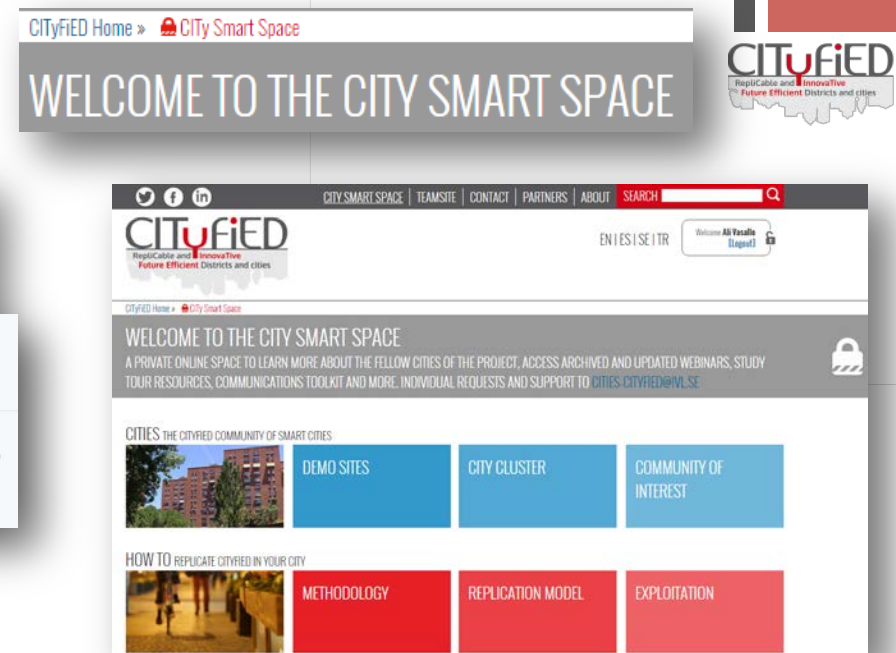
CITyFiED Home » CITy Smart Space

WELCOME TO THE CITY SMART SPACE

CITyFiED
RepliCable and InnovaTive Future Efficient Districts and cities

CITY SMART SPACE | TEAMSITE | CONTACT | PARTNERS | ABOUT SEARCH

CITyFiED
RepliCable and InnovaTive Future Efficient Districts and cities

EN | ES | SE | TR

Welcome Ali Vasallo (Logout)

CITyFiED Home » CITy Smart Space

WELCOME TO THE CITY SMART SPACE

A PRIVATE ONLINE SPACE TO LEARN MORE ABOUT THE FELLOW CITIES OF THE PROJECT, ACCESS ARCHIVED AND UPDATED WEBINARS, STUDY TOUR RESOURCES, COMMUNICATIONS TOOLKIT AND MORE. INDIVIDUAL REQUESTS AND SUPPORT TO CITIES-CITYFIED@IVL.SE

CITIES THE CITYFIED COMMUNITY OF SMART CITIES

DEMO SITES

CITY CLUSTER

COMMUNITY OF INTEREST

HOW TO REPLICATE CITYFIED IN YOUR CITY

METHODOLOGY

REPLICATION MODEL

EXPLOITATION